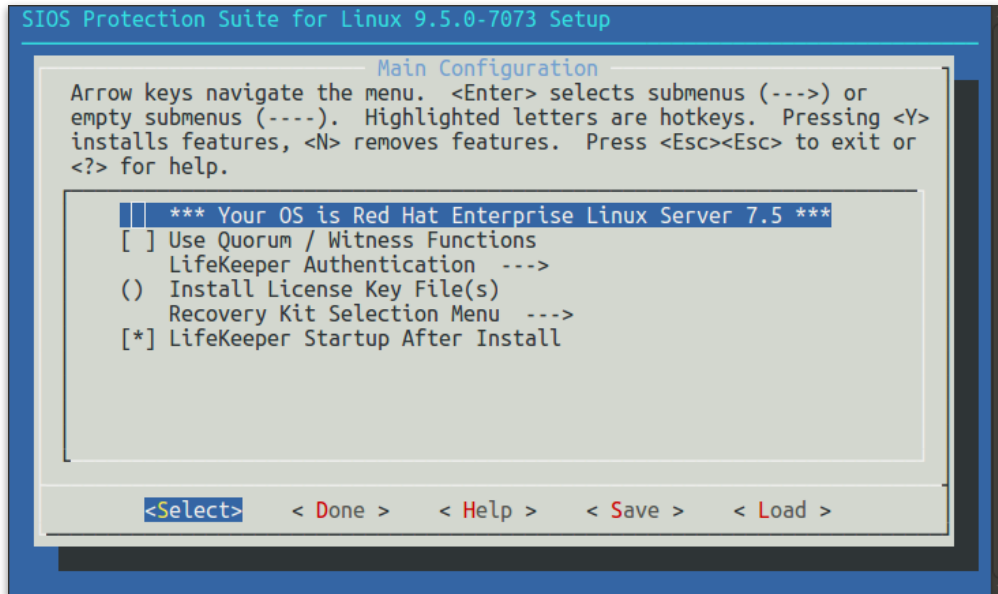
SIOS Protection Suite for Linux 9.5.0-7073 Setup

Main Configuration

Arrow keys navigate the menu. <Enter> selects submenus (--->) or empty submenus (----). Highlighted letters are hotkeys. Pressing <Y> installs features, <N> removes features. Press <Esc><Esc> to exit or <?> for help.

*** Your OS is Red Hat Enterprise Linux Server 7.5 ***
[ ] Use Quorum / Witness Functions
LifeKeeper Authentication --->
() Install License Key File(s)
Recovery Kit Selection Menu --->
[*] LifeKeeper Startup After Install

<Select> < Done > < Help > < Save > < Load >